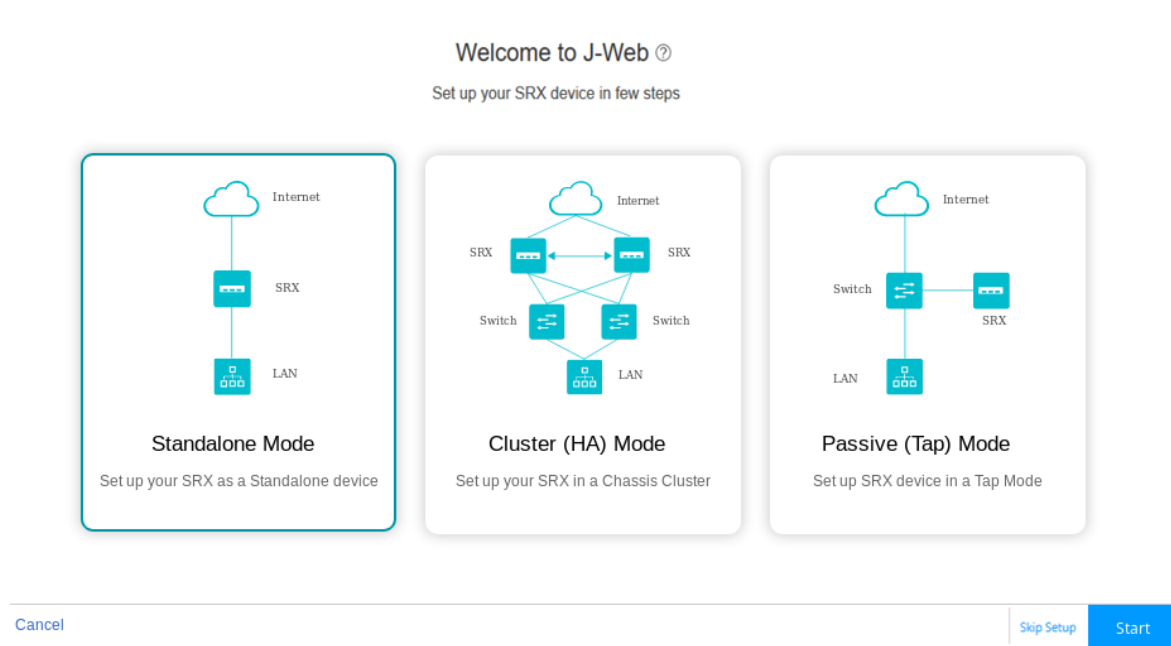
Welcome to J-Web ⓘ

Set up your SRX device in few steps

Internet

SRX

LAN

Standalone Mode

Set up your SRX as a Standalone device

Internet

SRX

SRX

Switch

Switch

LAN

Cluster (HA) Mode

Set up your SRX in a Chassis Cluster

Internet

Switch

SRX

LAN

Passive (Tap) Mode

Set up SRX device in a Tap Mode

Cancel

Skip Setup

Start